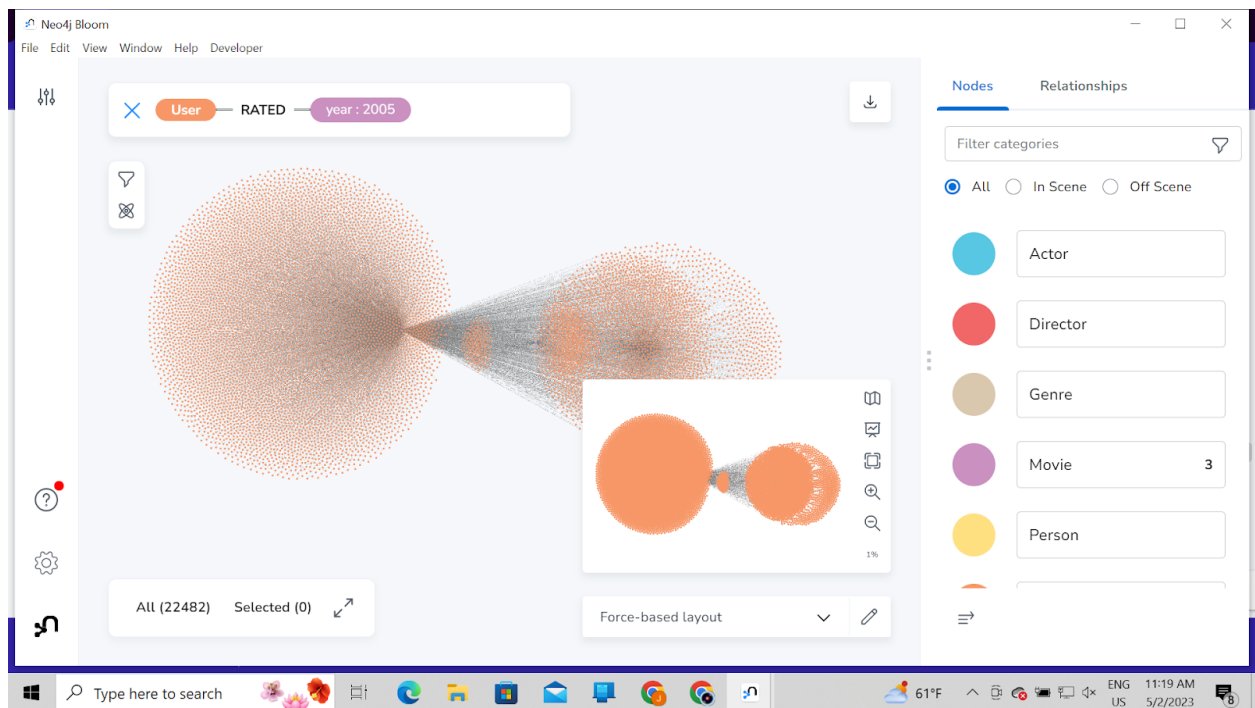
Neo4j Bloom
File Edit View Window Help Developer

User RATED year : 2005

1%

All (22482) Selected (0)

Force-based layout

Nodes Relationships

Filter categories

All In Scene Off Scene

Actor
Director
Genre
Movie 3
Person

Type here to search

61°F

ENG US

11:19 AM 5/2/2023

8